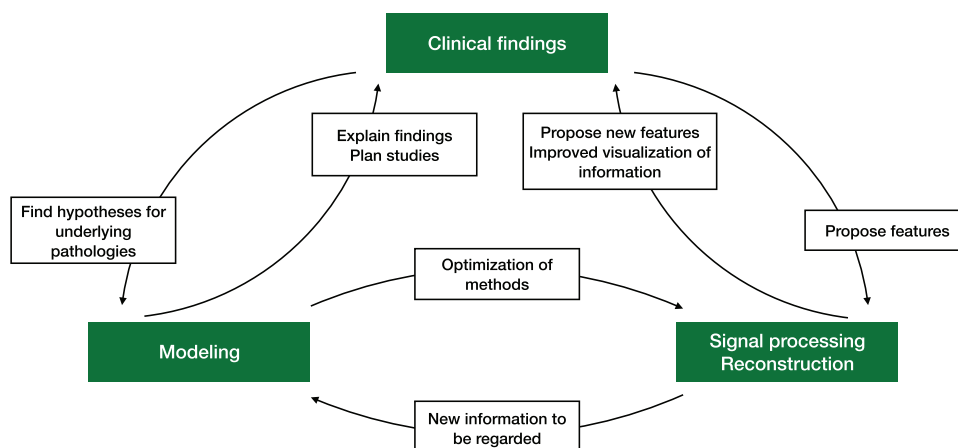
Clinical findings

Explain findings
Plan studies

Propose new features
Improved visualization of information

Find hypotheses for underlying pathologies

Propose features

Optimization of methods

Modeling

Signal processing
Reconstruction

New information to be regarded